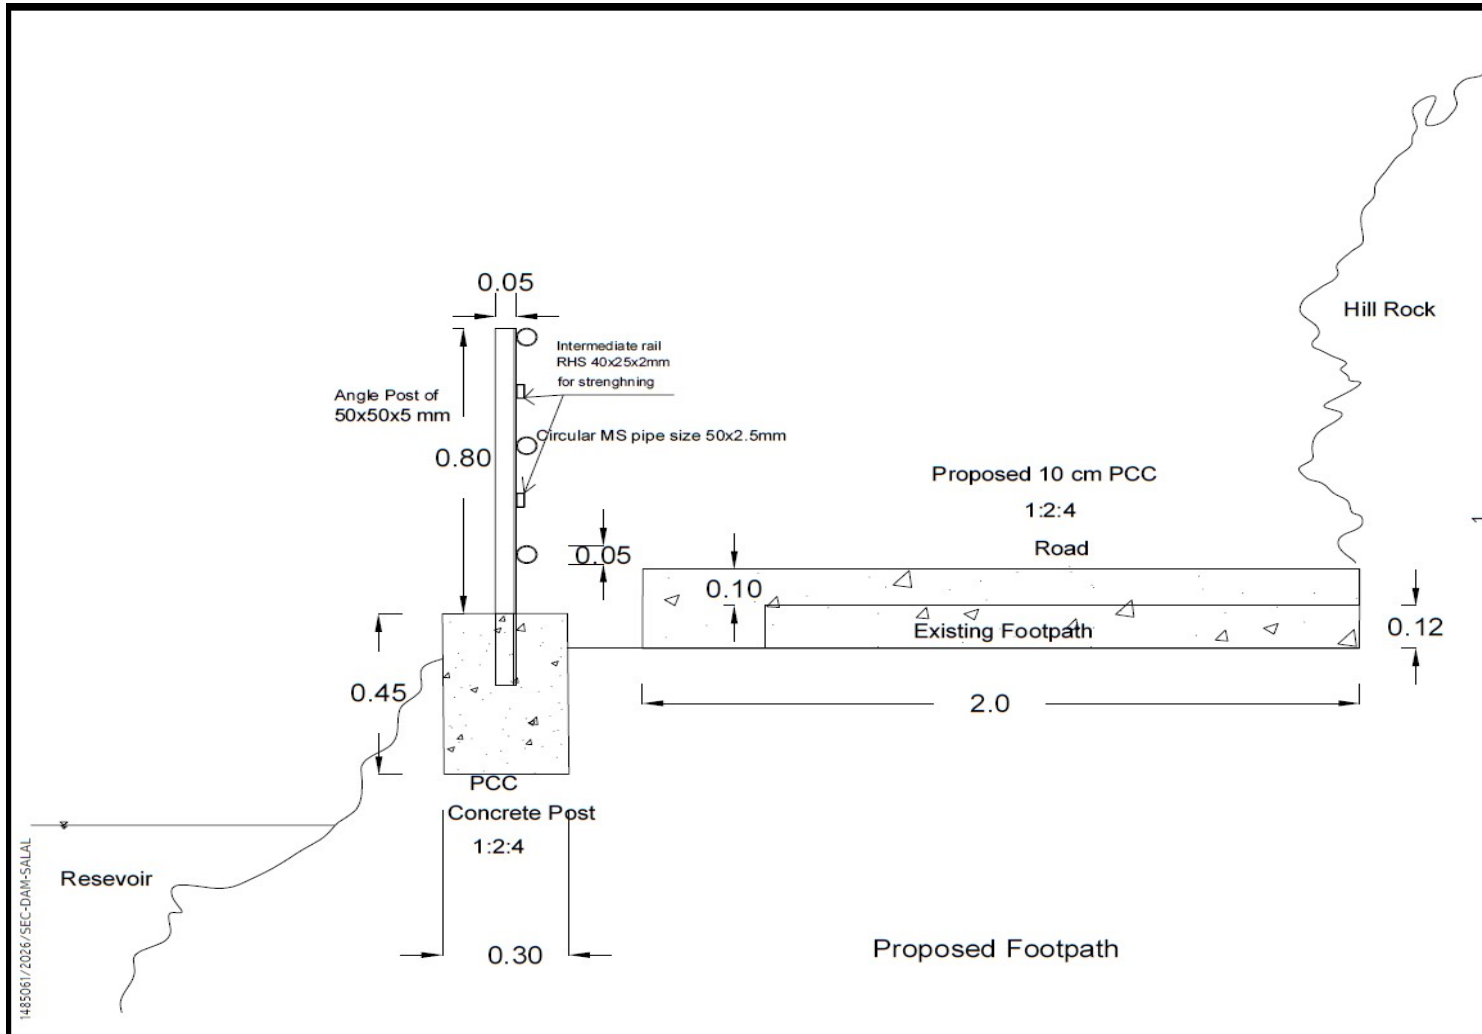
0.05

Angle Post of 50x50x5 mm

Intermediate rail RHS 40x25x2mm for strenghning

Circular MS pipe size 50x2.5mm

0.80

Hill Rock

Proposed 10 cm PCC

1:2:4

Road

0.05

0.10

Existing Footpath

0.12

0.45

2.0

PCC

Concrete Post

1:2:4

Resevoir

0.30

Proposed Footpath

1485061/2026/SEC-DAM-SALAL